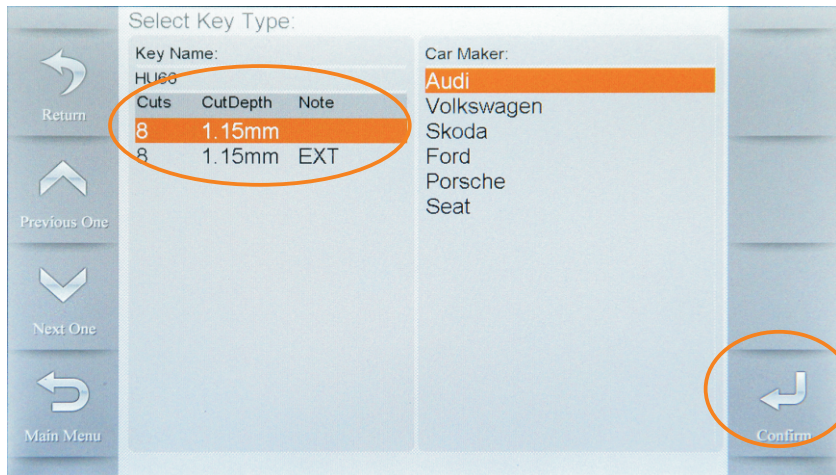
Select Key Type:

Return

Previous One

Next One

Main Menu

Key Name:
HU66

| Cuts | CutDepth | Note |
|---|---|---|
| 8 | 1.15mm | |
| 8 | 1.15mm | EXT |

Car Maker:
Audi
Volkswagen
Skoda
Ford
Porsche
Seat

Confirm